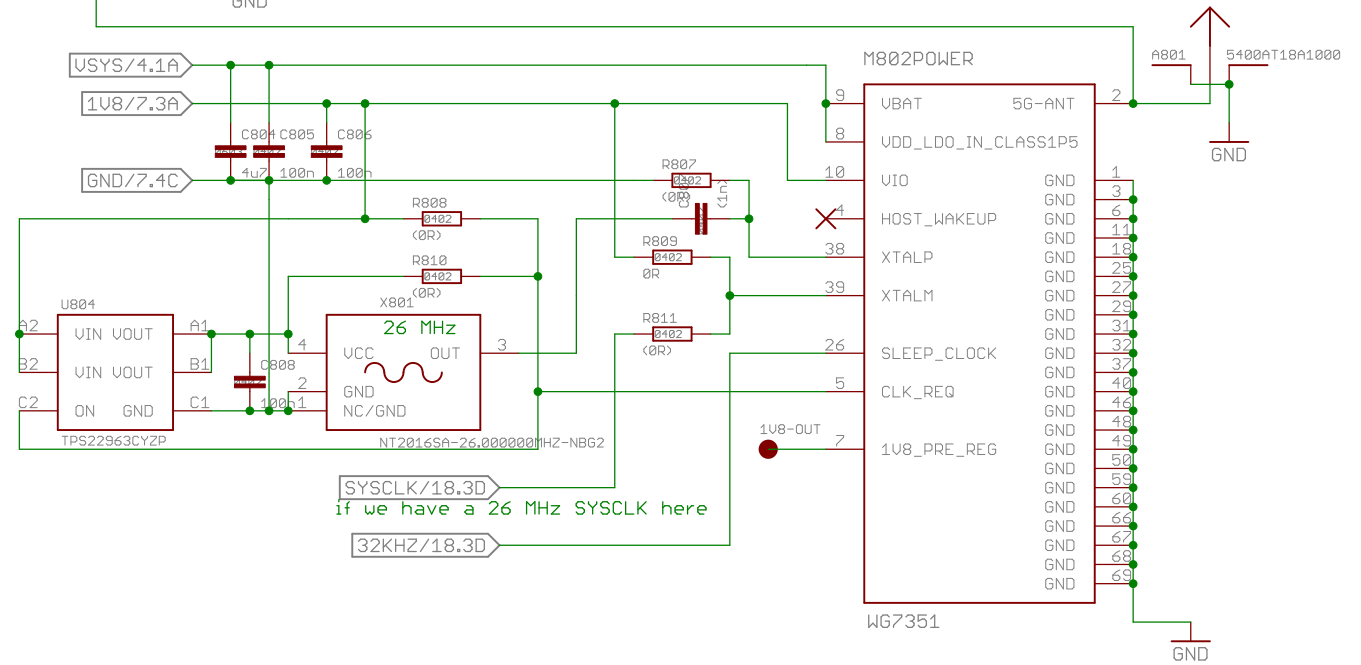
GND

M802POWER

A801 5400AT18A1000

VSYS/4.1A

1V8/7.3A

GND/7.4C

C804 C805 C806
0402 0402 0402
4u7 100n 100n

R807
0402
(0R)
C8
(1n)

R808
0402
(0R)

R809
0402
0R

R810
0402
(0R)

R811
0402
(0R)

U804
A2 VIN VOUT A1
B2 VIN VOUT B1
C2 ON GND C1
TPS22963CYZP

C808
0402
100n

X801
26 MHz
4 VCC OUT 3
2 GND
1 NC/GND
NT2016SA-26.000000MHZ-NBG2

SYSCLK/18.3D
if we have a 26 MHz SYSCLK here

32KHZ/18.3D

1V8-OUT

9 VBAT
8 VDD_LDO_IN_CLASS1P5
10 VIO
4 HOST_WAKEUP
38 XTALP
39 XTALM
26 SLEEP_CLOCK
5 CLK_REQ
7 1V8_PRE_REG

5G-ANT 2
GND 1
GND 3
GND 6
GND 11
GND 18
GND 25
GND 27
GND 29
GND 31
GND 32
GND 37
GND 40
GND 46
GND 48
GND 49
GND 50
GND 59
GND 60
GND 66
GND 67
GND 68
GND 69

WG7351

GND

GND